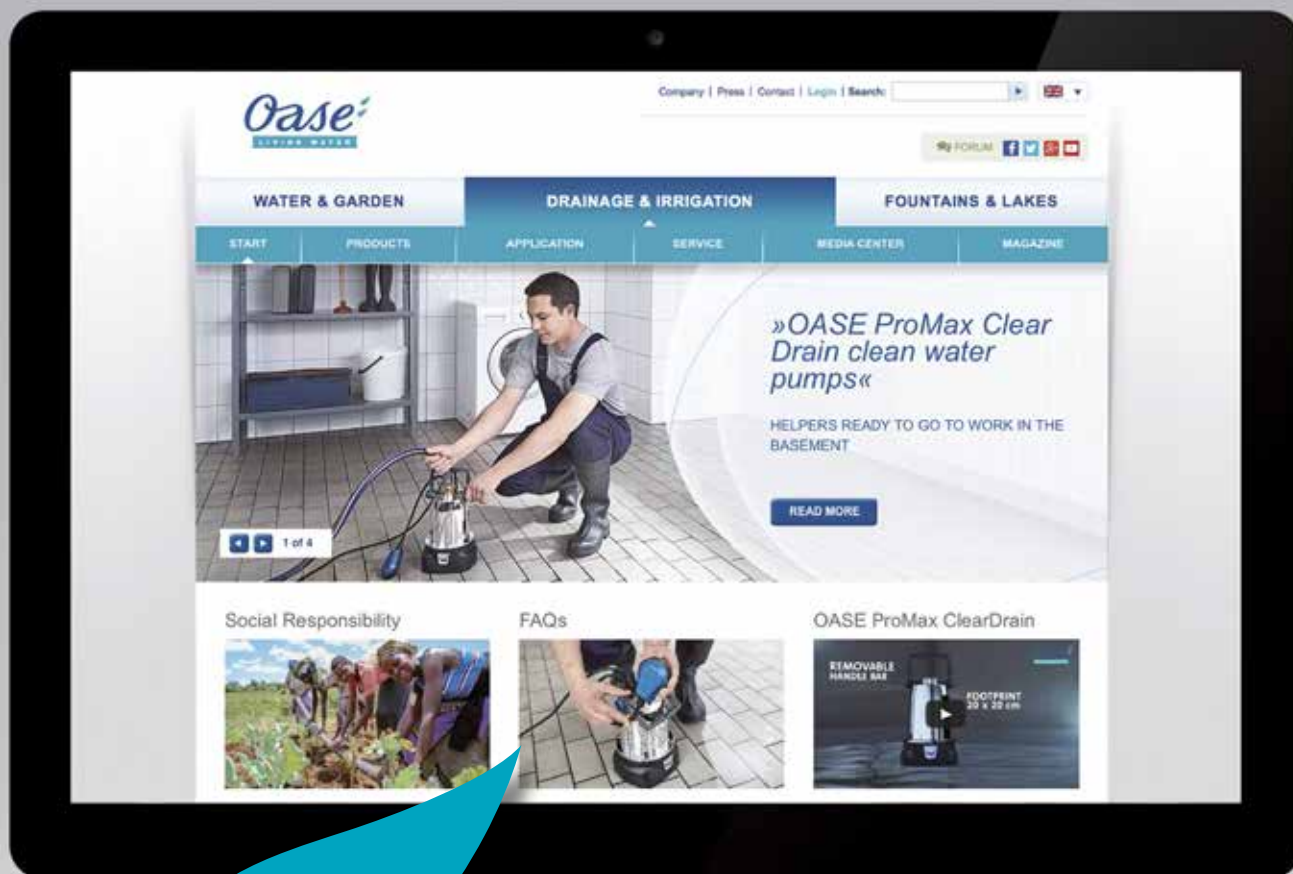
Oase
LIVING WATER

Company | Press | Contact | Login | Search:

FORUM

WATER & GARDEN
DRAINAGE & IRRIGATION
FOUNTAINS & LAKES

START
PRODUCTS
APPLICATION
SERVICE
MEDIA CENTER
MAGAZINE

»OASE ProMax Clear Drain clean water pumps«

HELPERS READY TO GO TO WORK IN THE BASEMENT

READ MORE

1 of 4

Social Responsibility

FAQs

OASE ProMax ClearDrain

REMOVABLE HANDLE BAR

FOOTPRINT 20 x 20 cm